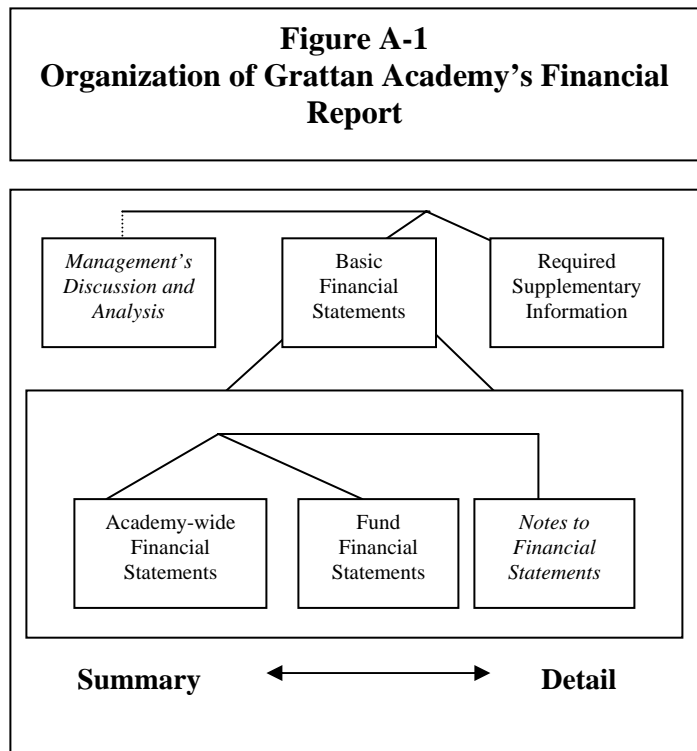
Figure A-1
Organization of Grattan Academy's Financial Report

Management's Discussion and Analysis

Basic Financial Statements

Required Supplementary Information

Academy-wide Financial Statements

Fund Financial Statements

Notes to Financial Statements

Summary

Detail